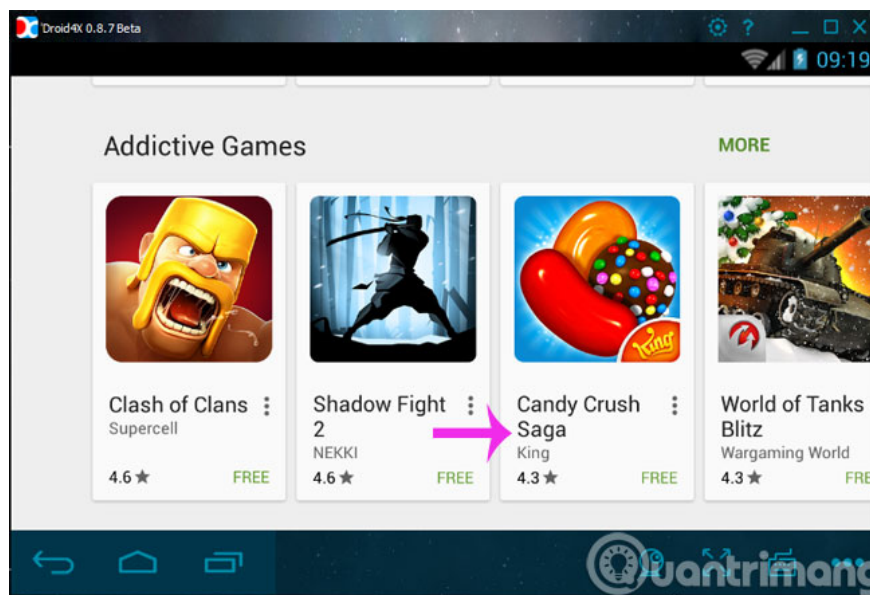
Droid4X 0.8.7 Beta

09:19

Addictive Games

MORE

Clash of Clans
Supercell
4.6 ★
FREE

Shadow Fight 2
NEKKI
4.6 ★
FREE

Candy Crush Saga
King
4.3 ★
FREE

World of Tanks Blitz
Wargaming World
4.3 ★
FRE

King

uantrimang